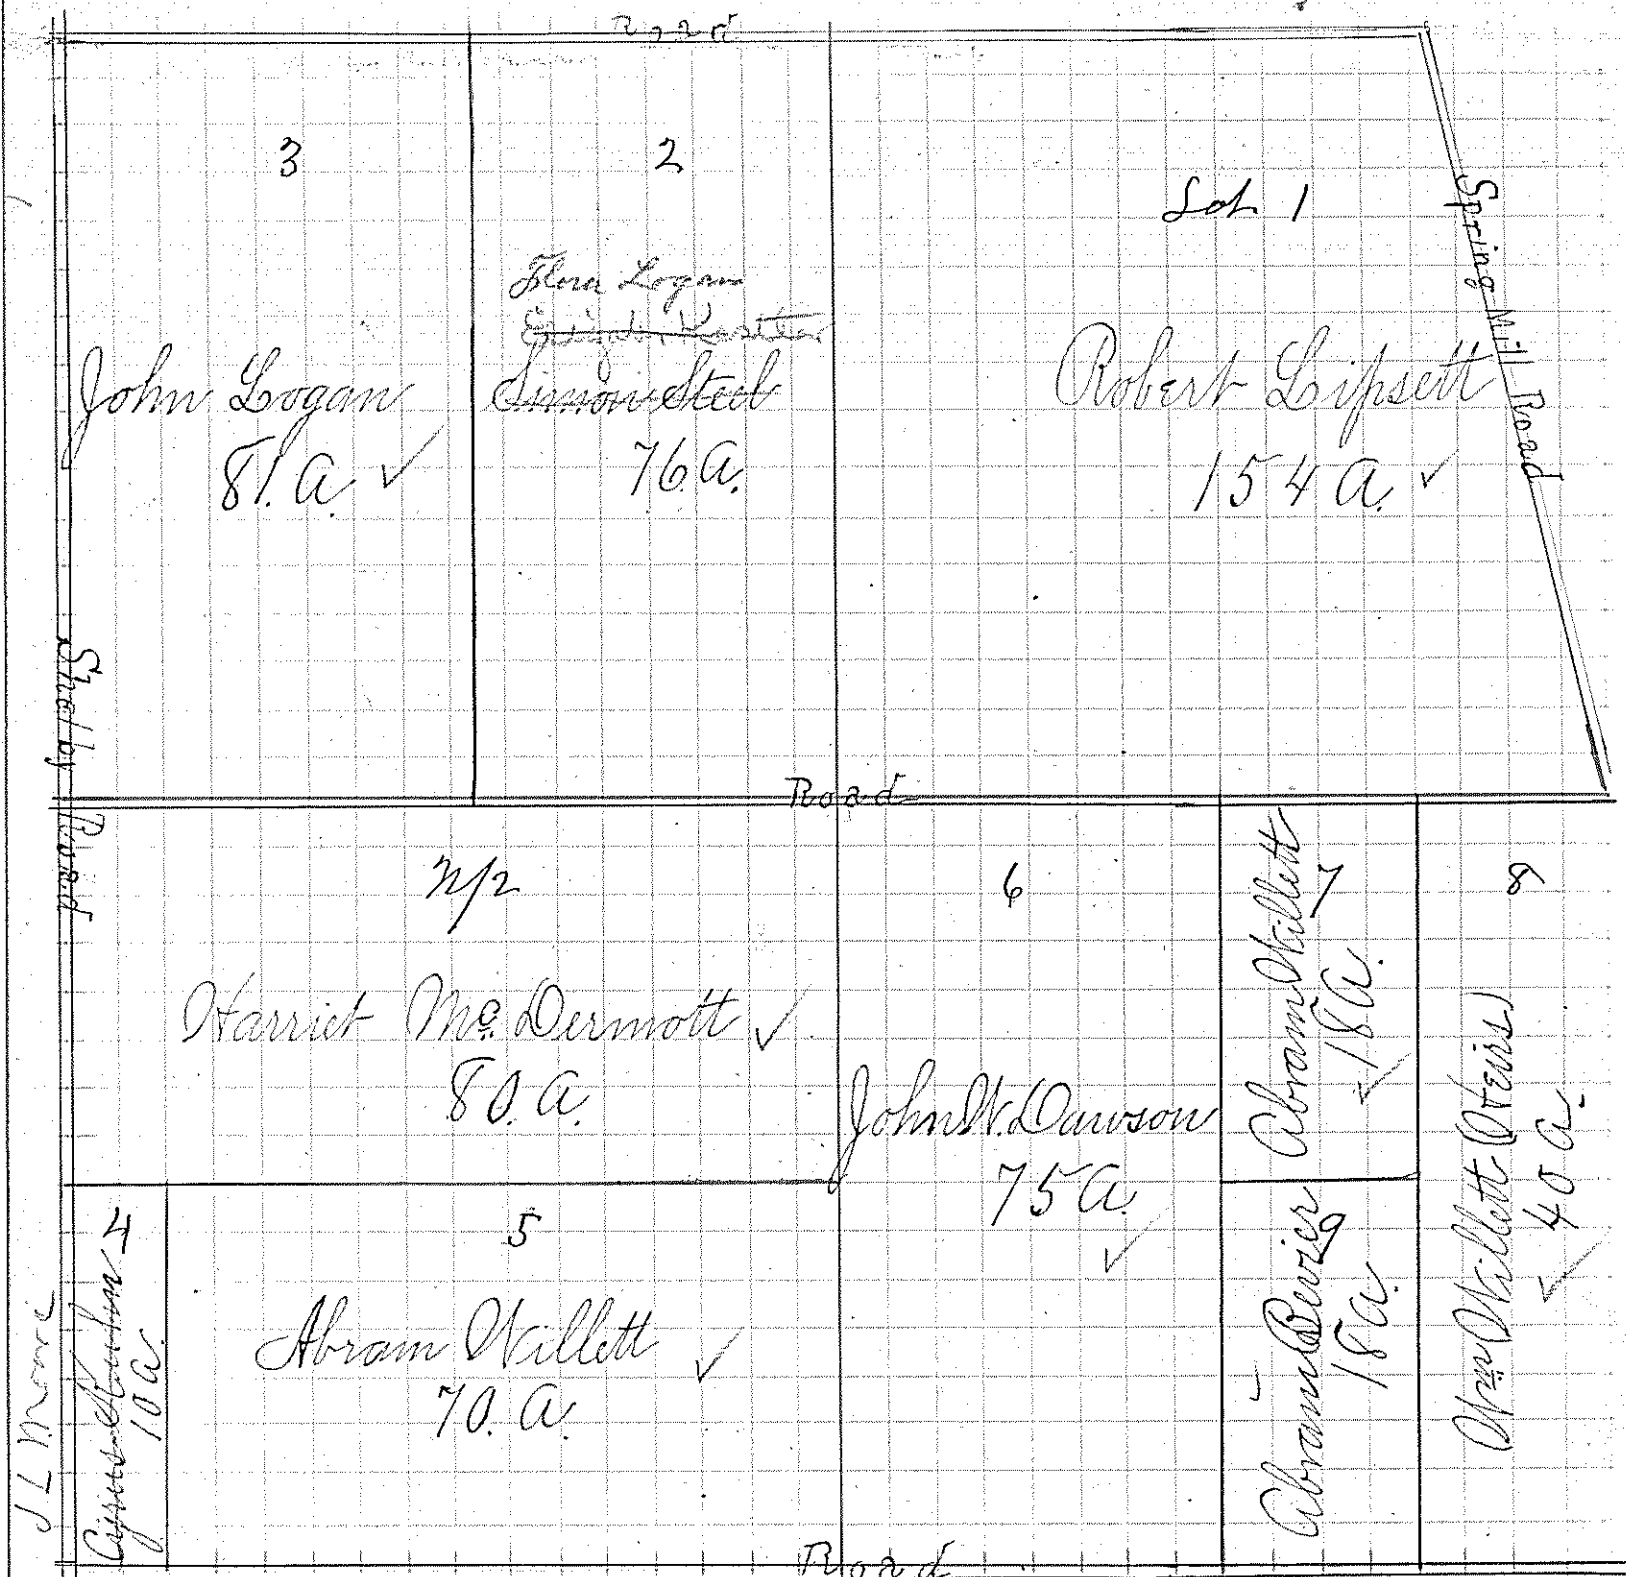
Road

3

John Logan
81 A. ✓

2

Flora Logan
~~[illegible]~~
~~Simon Steel~~
76 A.

Lot 1

Robert Lipsett
154 A. ✓

Spring Mill Road

Shelby Road

Road

N/2

Harriet McDermott ✓
80 A.

6

John W. Dawson
75 A.
✓

7

Abram Willett
18 A.
✓

8

Oren Willett (Orris)
40 A.

4

J L Moore
~~Cyrus Aulton~~
10 A.

5

Abram Willett ✓
70. A.

Abram Bevier
18 A.

Road